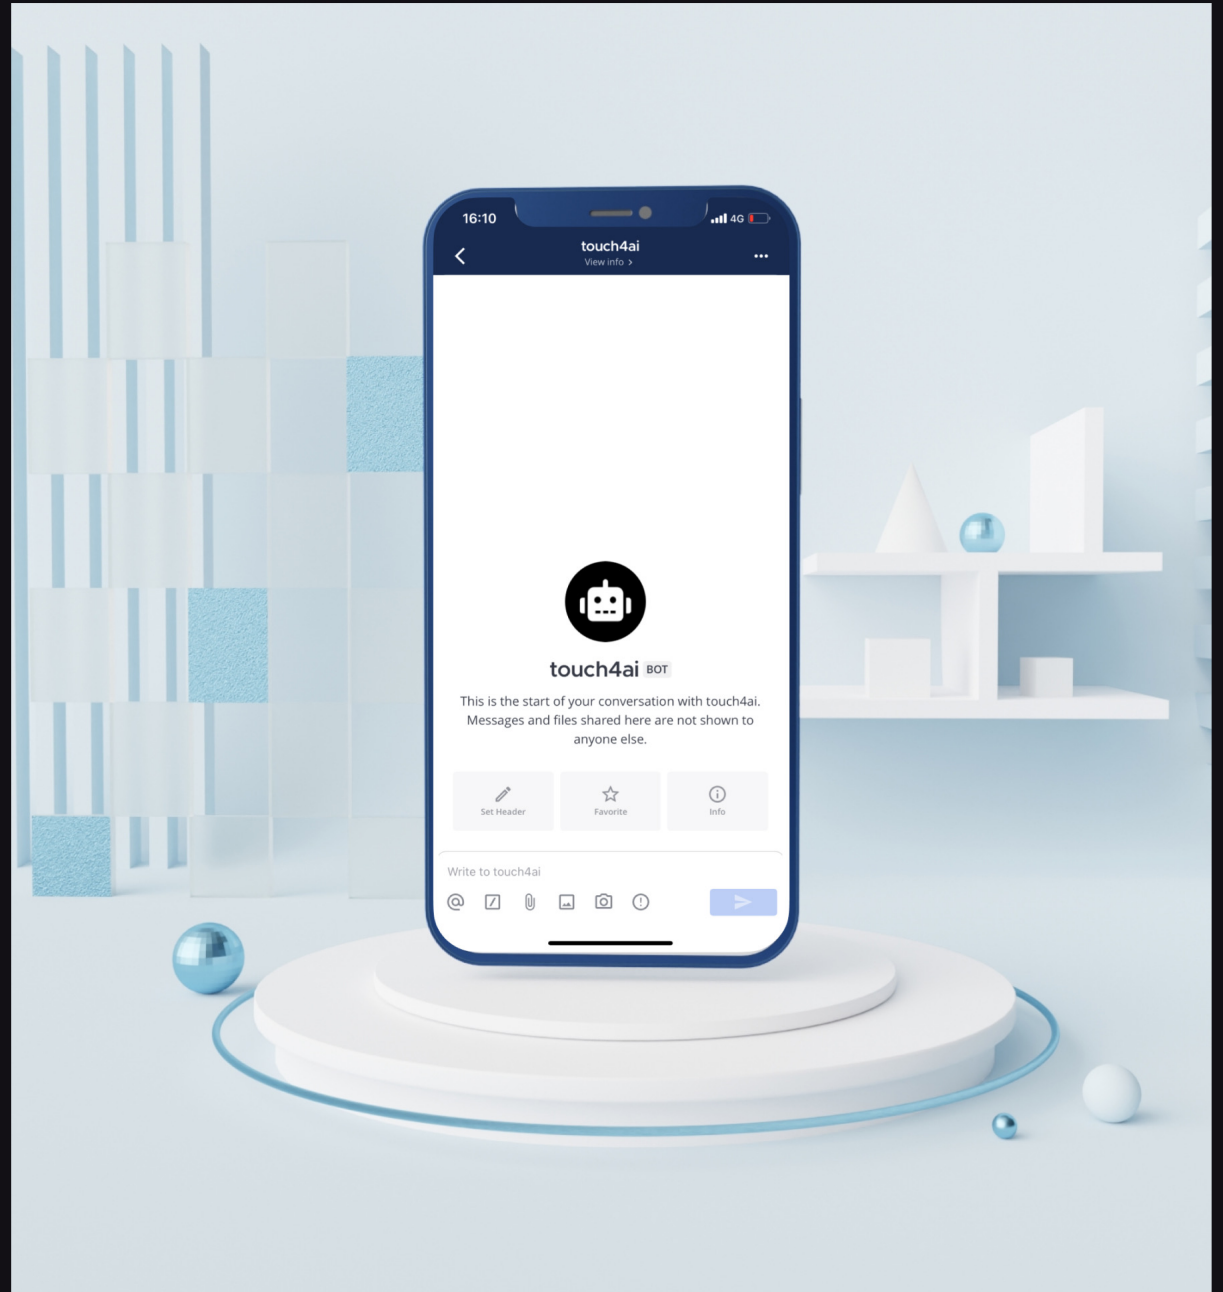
16:10
4G

touch4ai
View info >

touch4ai BOT

This is the start of your conversation with touch4ai. Messages and files shared here are not shown to anyone else.

Set Header
Favorite
Info

Write to touch4ai